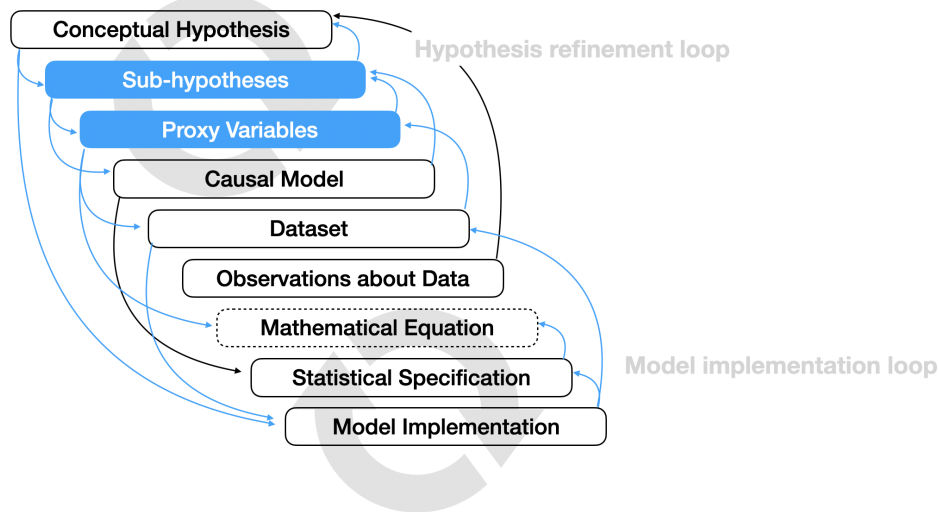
Conceptual Hypothesis

Hypothesis refinement loop

Sub-hypotheses

Proxy Variables

Causal Model

Dataset

Observations about Data

Mathematical Equation

Model implementation loop

Statistical Specification

Model Implementation